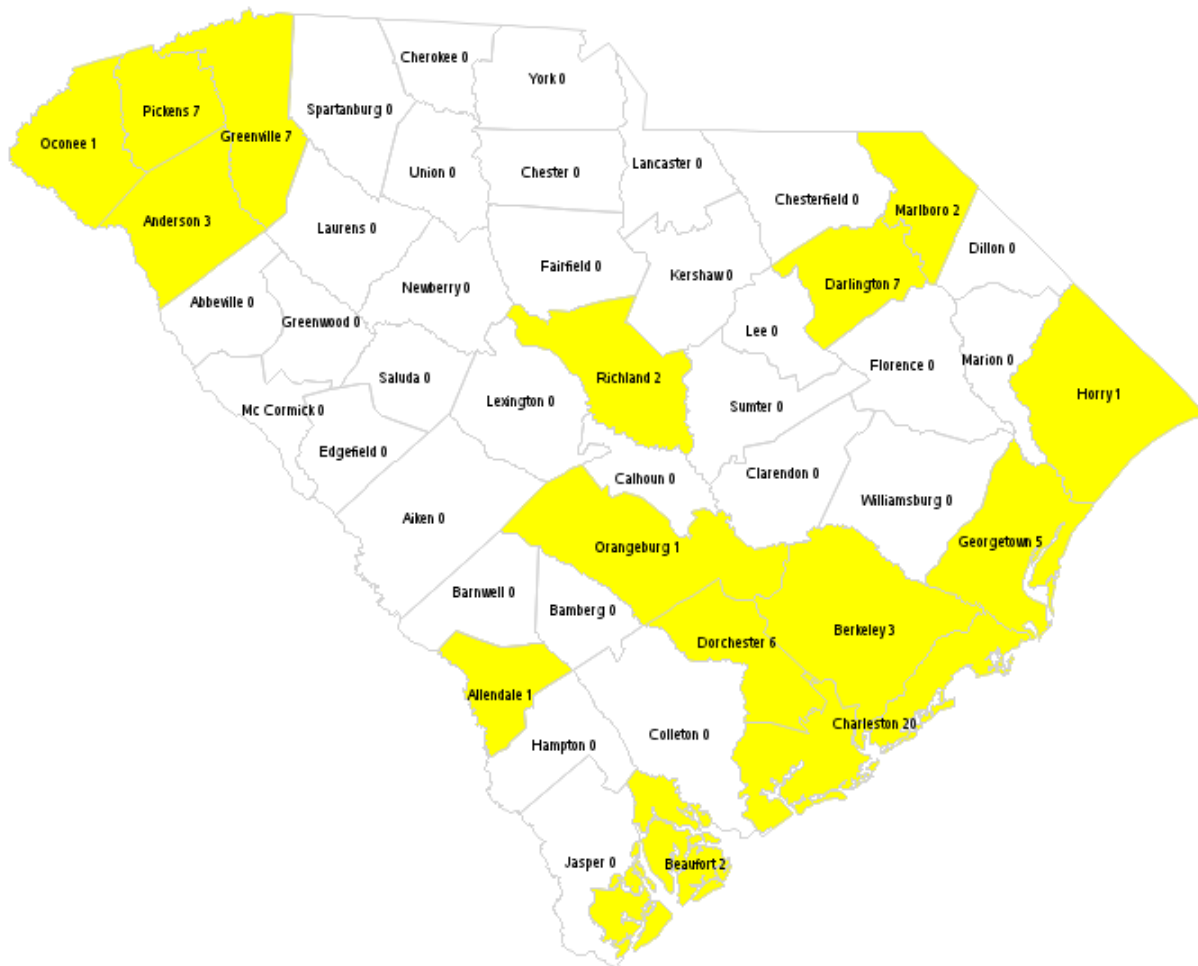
Cherokee 0
York 0
Spartanburg 0
Pickens 7
Oconee 1
Greenville 7
Union 0
Chester 0
Lancaster 0
Chesterfield 0
Marlboro 2
Anderson 3
Laurens 0
Fairfield 0
Kershaw 0
Dillon 0
Darlington 7
Newberry 0
Abbeville 0
Greenwood 0
Lee 0
Richland 2
Florence 0
Marion 0
Saluda 0
Horry 1
Mc Cormick 0
Lexington 0
Sumter 0
Edgefield 0
Calhoun 0
Clarendon 0
Williamsburg 0
Aiken 0
Orangeburg 1
Georgetown 5
Barnwell 0
Bamberg 0
Dorchester 6
Berkeley 3
Allendale 1
Hampton 0
Colleton 0
Charleston 20
Jasper 0
Beaufort 2